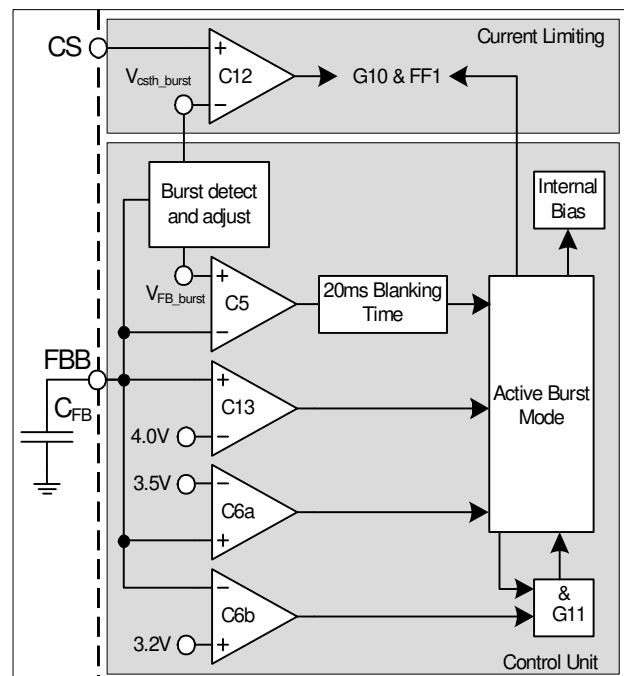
CS

Current Limiting

$V_{csth\_burst}$

+

−

C12

G10 & FF1

Burst detect and adjust

Internal Bias

$V_{FB\_burst}$

+

−

C5

20ms Blanking Time

FBB

$C_{FB}$

+

−

C13

4.0V

Active Burst Mode

3.5V

−

+

C6a

−

+

C6b

3.2V

&
G11

Control Unit